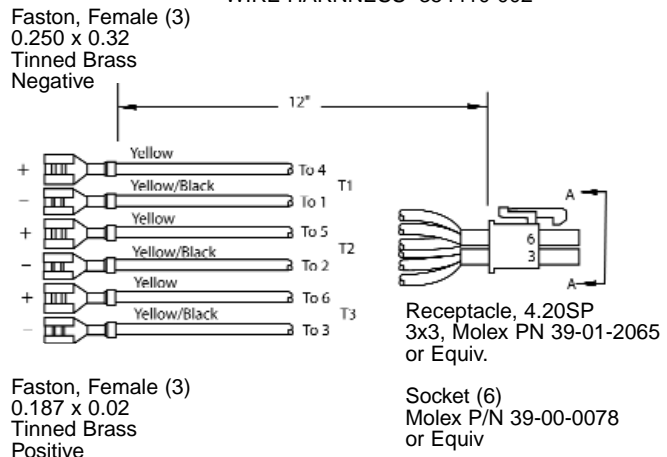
WIRE HARNESS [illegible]

Faston, Female (3)
0.250 x 0.32
Tinned Brass
Negative

12"

+ Yellow To 4
– Yellow/Black To 1
T1
+ Yellow To 5
– Yellow/Black To 2
T2
+ Yellow To 6
– Yellow/Black To 3
T3

A
6
3
A

Receptacle, 4.20SP
3x3, Molex PN 39-01-2065
or Equiv.

Socket (6)
Molex P/N 39-00-0078
or Equiv

Faston, Female (3)
0.187 x 0.02
Tinned Brass
Positive